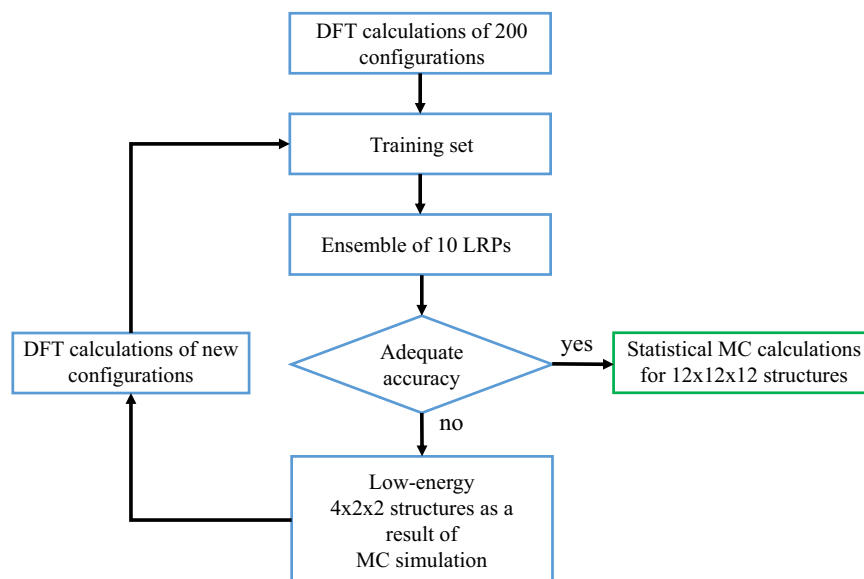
DFT calculations of 200 configurations

Training set

Ensemble of 10 LRPs

Adequate accuracy

yes

Statistical MC calculations for 12x12x12 structures

no

DFT calculations of new configurations

Low-energy 4x2x2 structures as a result of MC simulation